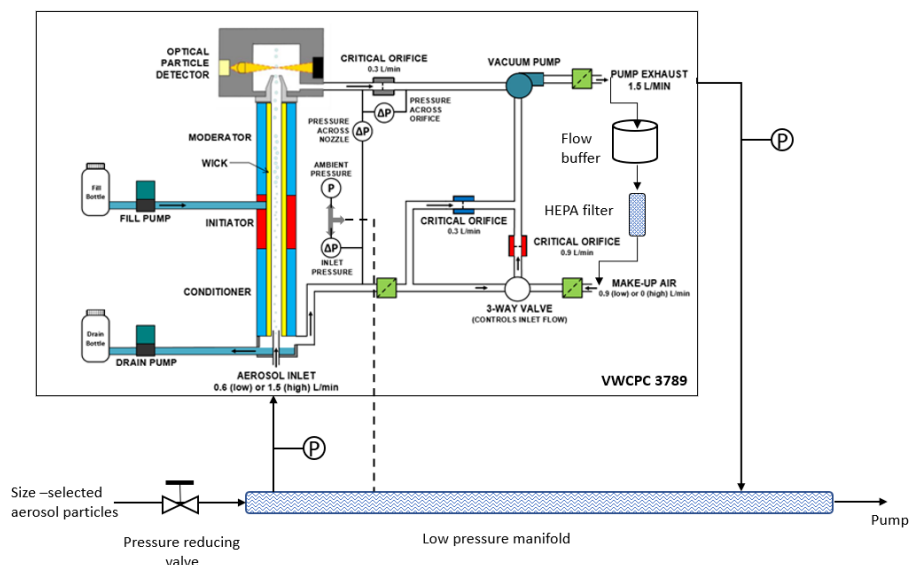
OPTICAL PARTICLE DETECTOR

CRITICAL ORIFICE
0.3 L/min

VACUUM PUMP

PUMP EXHAUST
1.5 L/MIN

PRESSURE ACROSS ORIFICE

ΔP

PRESSURE ACROSS NOZZLE

ΔP

MODERATOR

WICK

AMBIENT PRESSURE

P

Flow buffer

Fill Bottle

FILL PUMP

INITIATOR

HEPA filter

ΔP

INLET PRESSURE

CRITICAL ORIFICE
0.3 L/min

CRITICAL ORIFICE
0.9 L/min

CONDITIONER

MAKE-UP AIR
0.9 (low) or 0 (high) L/min

3-WAY VALVE
(CONTROLS INLET FLOW)

Drain Bottle

DRAIN PUMP

AEROSOL INLET
0.6 (low) or 1.5 (high) L/min

VWCPC 3789

P

P

Size –selected aerosol particles

Pressure reducing valve

Low pressure manifold

Pump